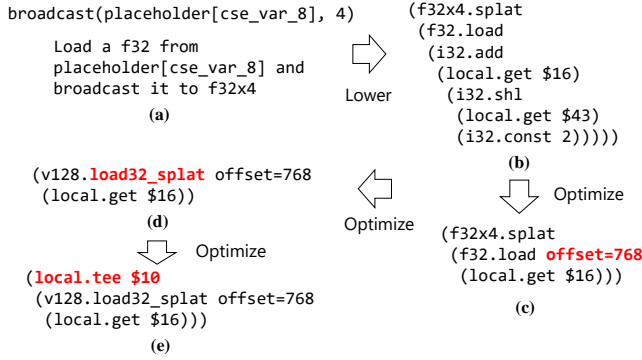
broadcast(placeholder[cse_var_8], 4)

Load a f32 from placeholder[cse_var_8] and broadcast it to f32x4

(a)

Lower

(f32x4.splat
 (f32.load
  (i32.add
   (local.get $16)
   (i32.shl
    (local.get $43)
    (i32.const 2)))))

(b)

Optimize

(f32x4.splat
 (f32.load offset=768
  (local.get $16)))

(c)

Optimize

(v128.load32_splat offset=768
 (local.get $16))

(d)

Optimize

(local.tee $10
 (v128.load32_splat offset=768
  (local.get $16)))

(e)